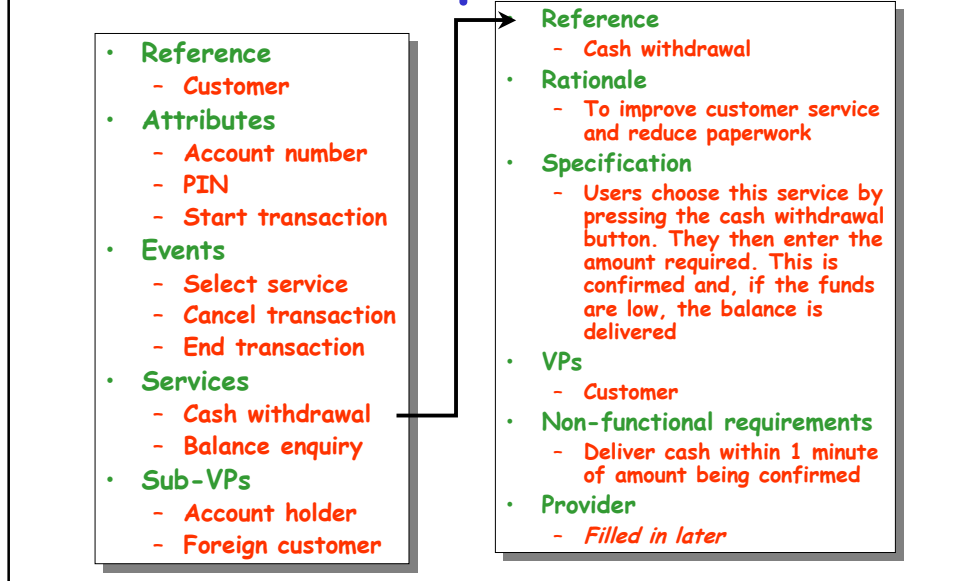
- Reference
  - Customer
- Attributes
  - Account number
  - PIN
  - Start transaction
- Events
  - Select service
  - Cancel transaction
  - End transaction
- Services
  - Cash withdrawal
  - Balance enquiry
- Sub-VPs
  - Account holder
  - Foreign customer

- Reference
  - Cash withdrawal
- Rationale
  - To improve customer service and reduce paperwork
- Specification
  - Users choose this service by pressing the cash withdrawal button. They then enter the amount required. This is confirmed and, if the funds are low, the balance is delivered
- VPs
  - Customer
- Non-functional requirements
  - Deliver cash within 1 minute of amount being confirmed
- Provider
  - Filled in later